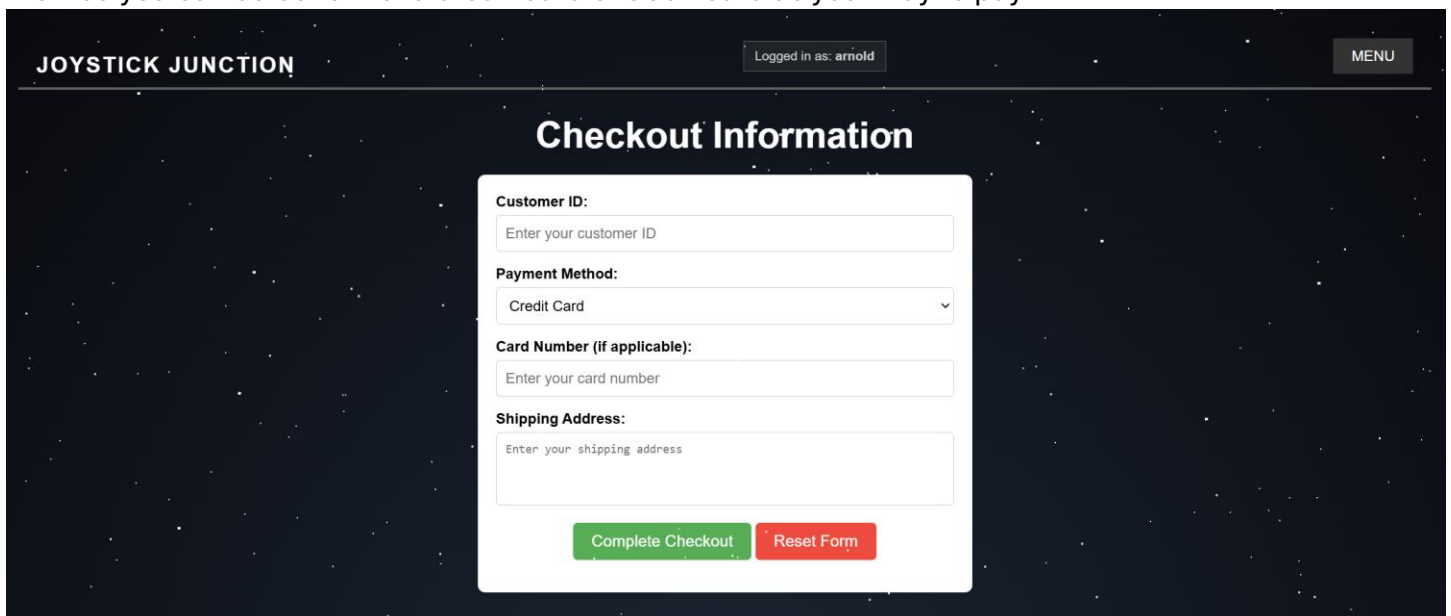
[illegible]

JOYSTICK JUNCTION

Logged in as: arnold

MENU

Checkout Information

Customer ID:

Enter your customer ID

Payment Method:

Credit Card

Card Number (if applicable):

Enter your card number

Shipping Address:

Enter your shipping address

Complete Checkout

Reset Form